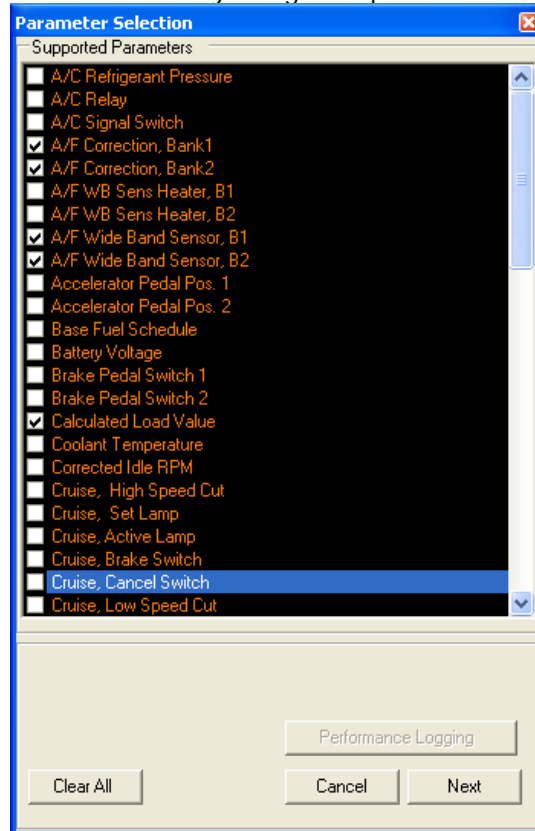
Parameter Selection

Supported Parameters

A/C Refrigerant Pressure
A/C Relay
A/C Signal Switch
A/F Correction, Bank1
A/F Correction, Bank2
A/F WB Sens Heater, B1
A/F WB Sens Heater, B2
A/F Wide Band Sensor, B1
A/F Wide Band Sensor, B2
Accelerator Pedal Pos. 1
Accelerator Pedal Pos. 2
Base Fuel Schedule
Battery Voltage
Brake Pedal Switch 1
Brake Pedal Switch 2
Calculated Load Value
Coolant Temperature
Corrected Idle RPM
Cruise, High Speed Cut
Cruise, Set Lamp
Cruise, Active Lamp
Cruise, Brake Switch
Cruise, Cancel Switch
Cruise, Low Speed Cut

Performance Logging

Clear All

Cancel

Next